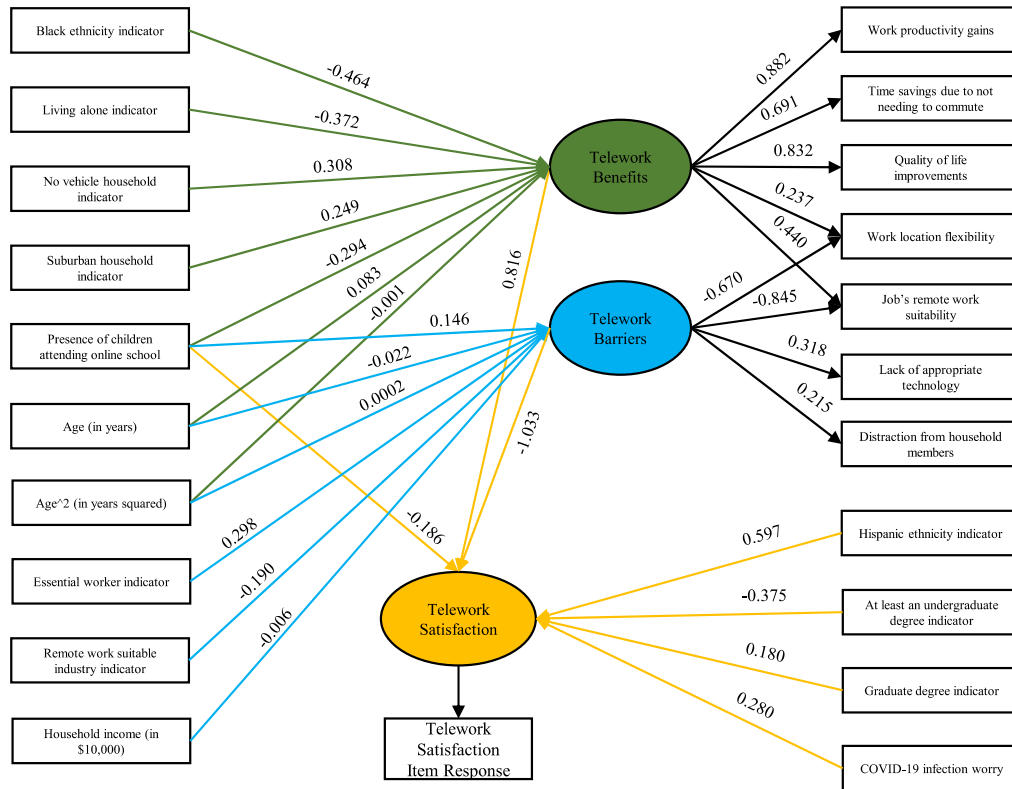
Black ethnicity indicator

Living alone indicator

No vehicle household indicator

Suburban household indicator

Presence of children attending online school

Age (in years)

Age^2 (in years squared)

Essential worker indicator

Remote work suitable industry indicator

Household income (in $10,000)

-0.464

-0.372

0.308

0.249

-0.294

0.083

-0.001

0.146

-0.022

0.0002

0.298

-0.190

-0.006

-0.186

0.816

-1.033

Telework Benefits

Telework Barriers

Telework Satisfaction

Telework Satisfaction Item Response

0.882

0.691

0.832

0.237

0.440

-0.670

-0.845

0.318

0.215

Work productivity gains

Time savings due to not needing to commute

Quality of life improvements

Work location flexibility

Job's remote work suitability

Lack of appropriate technology

Distraction from household members

0.597

-0.375

0.180

0.280

Hispanic ethnicity indicator

At least an undergraduate degree indicator

Graduate degree indicator

COVID-19 infection worry